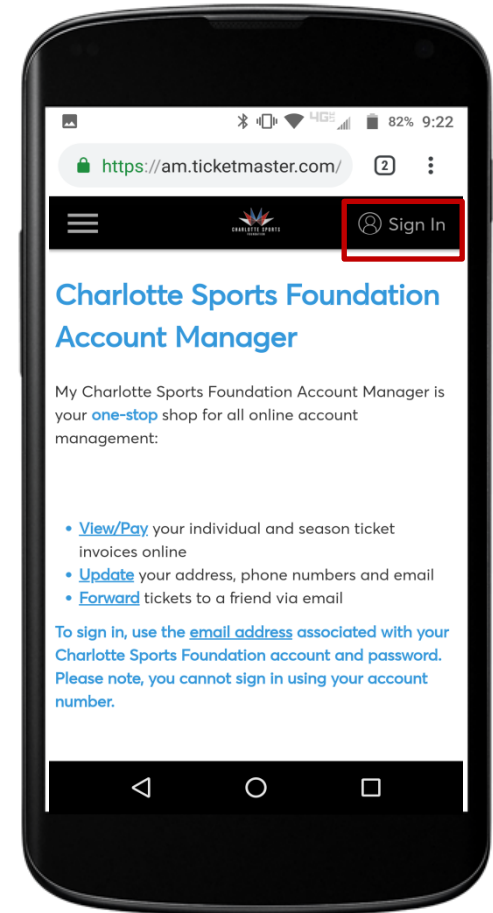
4G 82% 9:22

https://am.ticketmaster.com/ 2

CHARLOTTE SPORTS FOUNDATION

Sign In

Charlotte Sports Foundation Account Manager

My Charlotte Sports Foundation Account Manager is your one-stop shop for all online account management:

- View/Pay your individual and season ticket invoices online
- Update your address, phone numbers and email
- Forward tickets to a friend via email

To sign in, use the email address associated with your Charlotte Sports Foundation account and password. Please note, you cannot sign in using your account number.